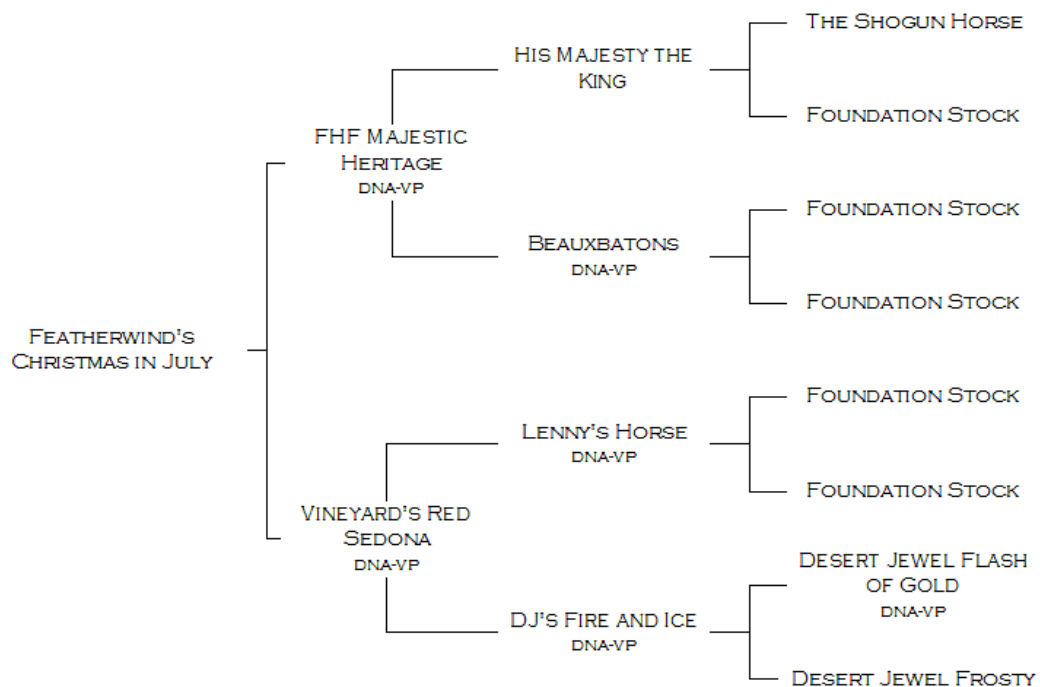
Featherwind's Christmas in July

FHF Majestic Heritage
DNA-VP

His Majesty the King

The Shogun Horse

Foundation Stock

Beauxbatons
DNA-VP

Foundation Stock

Foundation Stock

Vineyard's Red Sedona
DNA-VP

Lenny's Horse
DNA-VP

Foundation Stock

Foundation Stock

DJ's Fire and Ice
DNA-VP

Desert Jewel Flash of Gold
DNA-VP

Desert Jewel Frosty